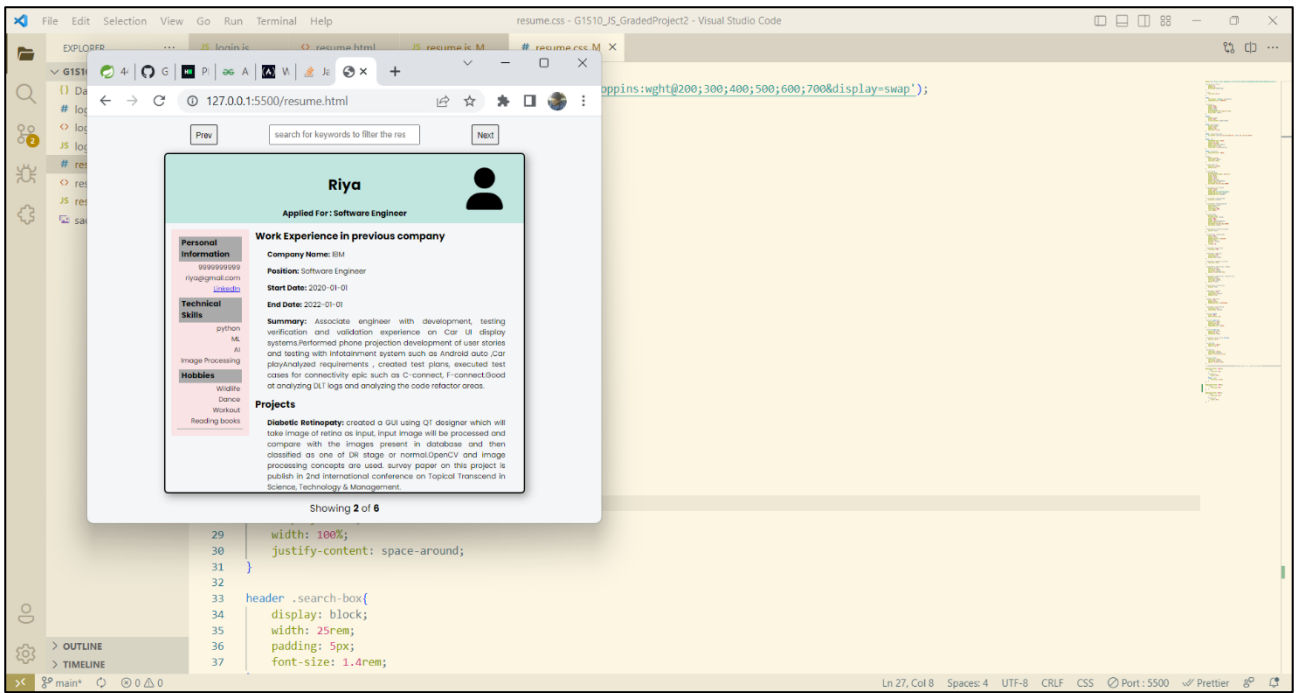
File Edit Selection View Go Run Terminal Help

resume.css - G1S10_JS_GradedProject2 - Visual Studio Code

EXPLORER ...

JS login.js

<> resume.html

JS resume.js M

# resume.css M ×

G1S1

{} Da

# log

<> log

JS log

# res

<> res

JS res

sa

4 G P A W Je

127.0.0.1:5500/resume.html

Prev

search for keywords to filter the res

Next

Riya

Applied For : Software Engineer

Personal Information

9999999999

riya@gmail.com

LinkedIn

Technical Skills

python

ML

AI

Image Processing

Hobbies

Wildlife

Dance

Workout

Reading books

Work Experience in previous company

Company Name: IBM

Position: Software Engineer

Start Date: 2020-01-01

End Date: 2022-01-01

Summary: Associate engineer with development, testing verification and validation experience on Car UI display systems.Performed phone projection development of user stories and testing with infotainment system such as Android auto ,Car playAnalyzed requirements , created test plans, executed test cases for connectivity epic such as C-connect, F-connect.Good at analyzing DLT logs and analyzing the code refactor areas.

Projects

Diabetic Retinopaty: created a GUI using QT designer which will take image of retina as input, input image will be processed and compare with the images present in database and then classified as one of DR stage or normal.OpenCV and image processing concepts are used. survey paper on this project is publish in 2nd international conference on Topical Transcend in Science, Technology & Management.

Showing 2 of 6

oppins:wght@200;300;400;500;600;700&display=swap');

29    width: 100%;
30    justify-content: space-around;
31 }
32
33 header .search-box{
34    display: block;
35    width: 25rem;
36    padding: 5px;
37    font-size: 1.4rem;

> OUTLINE

> TIMELINE

main* ⊗ 0 ⚠ 0

Ln 27, Col 8   Spaces: 4   UTF-8   CRLF   CSS   Port : 5500   Prettier